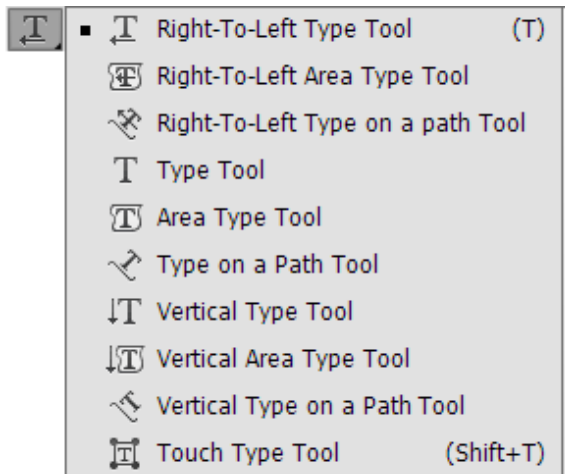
Right-To-Left Type Tool (T)
Right-To-Left Area Type Tool
Right-To-Left Type on a path Tool
Type Tool
Area Type Tool
Type on a Path Tool
Vertical Type Tool
Vertical Area Type Tool
Vertical Type on a Path Tool
Touch Type Tool (Shift+T)